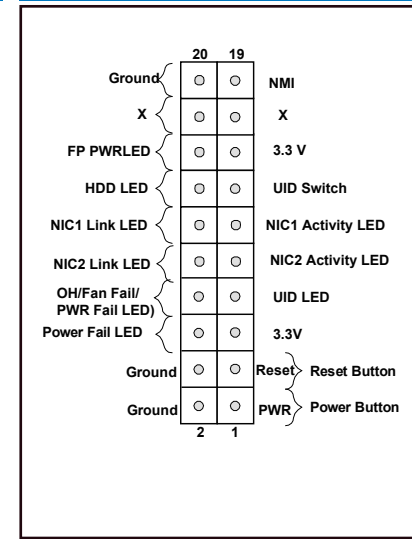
20 19

Ground NMI

X X

FP PWRLED 3.3 V

HDD LED UID Switch

NIC1 Link LED NIC1 Activity LED

NIC2 Link LED NIC2 Activity LED

OH/Fan Fail/ PWR Fail LED) UID LED

Power Fail LED 3.3V

Ground Reset Reset Button

Ground PWR Power Button

2 1